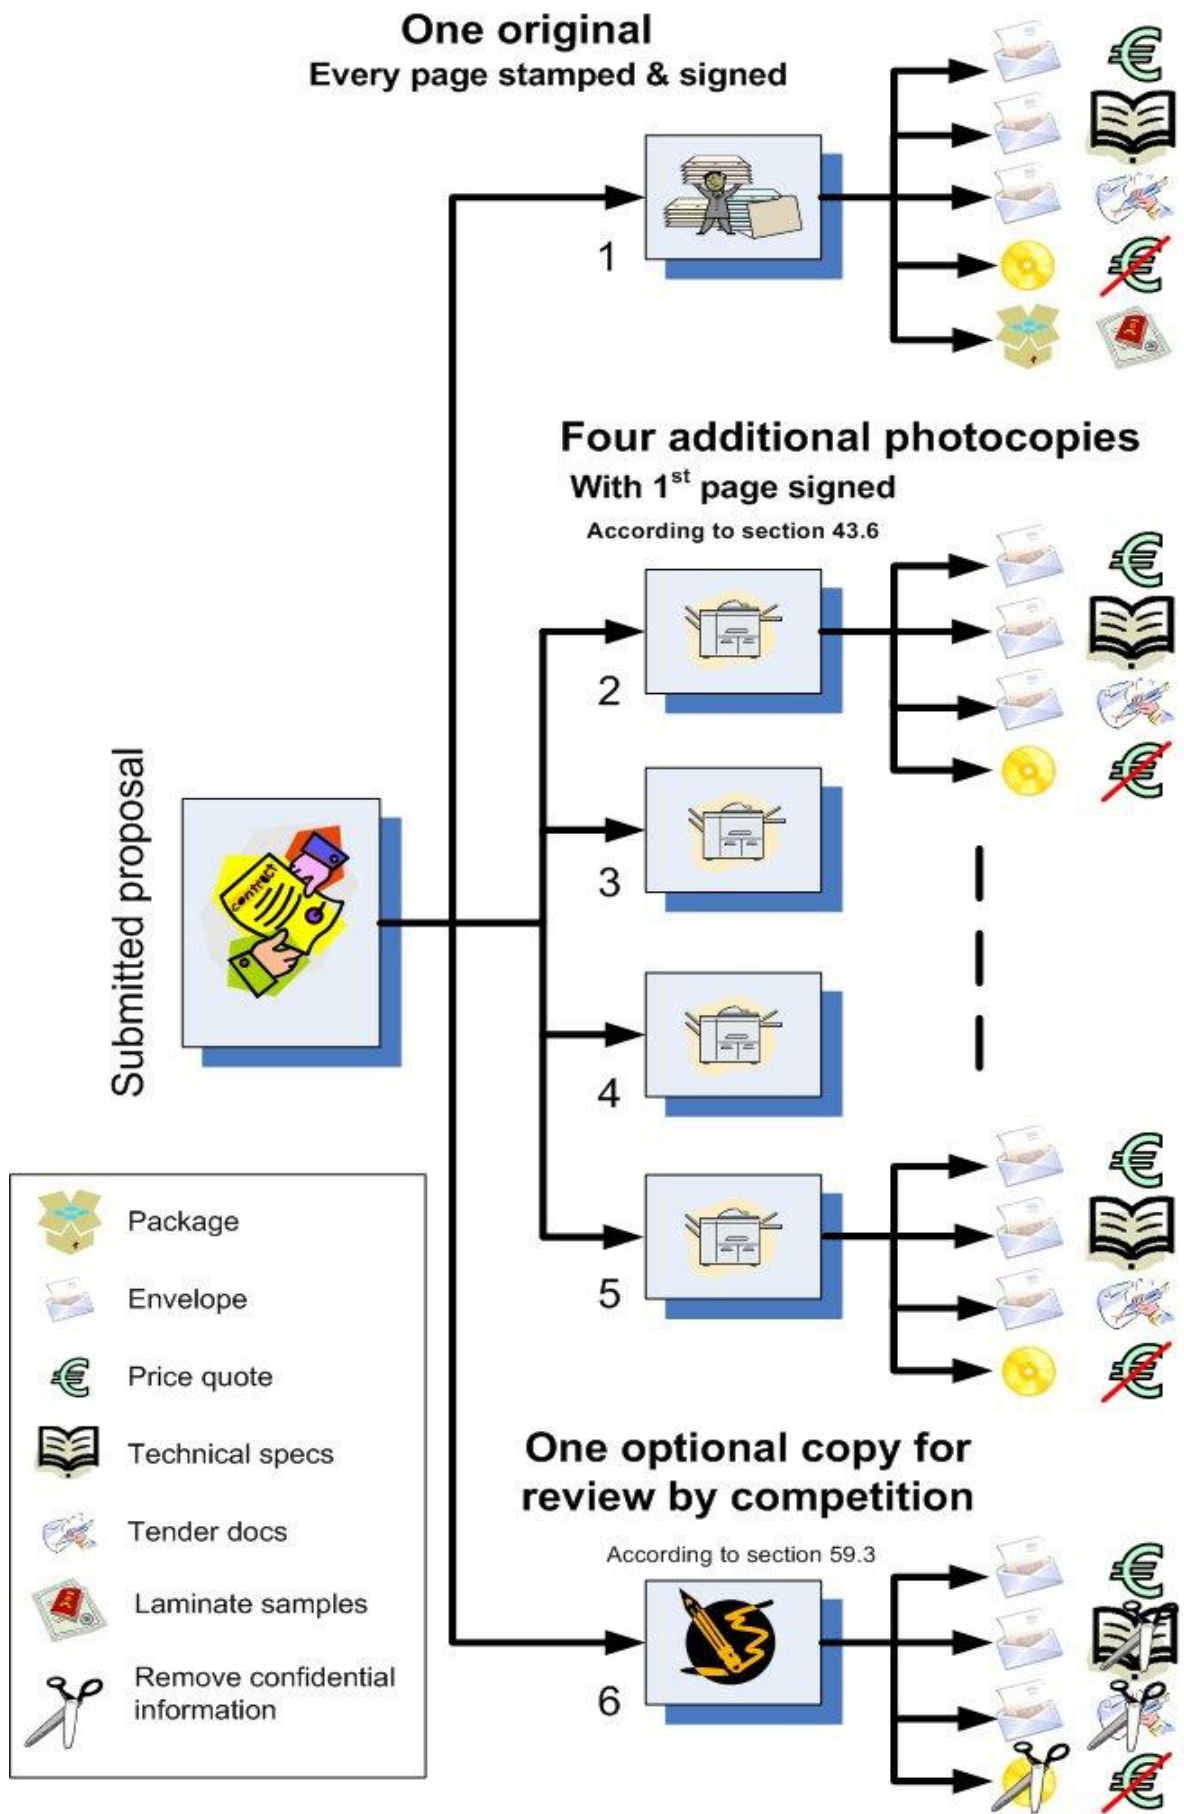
One original
Every page stamped & signed

1

Four additional photocopies
With 1$^{st}$ page signed
According to section 43.6

2

3

4

5

Submitted proposal

contract

One optional copy for review by competition
According to section 59.3

6

Package
Envelope
Price quote
Technical specs
Tender docs
Laminate samples
Remove confidential information